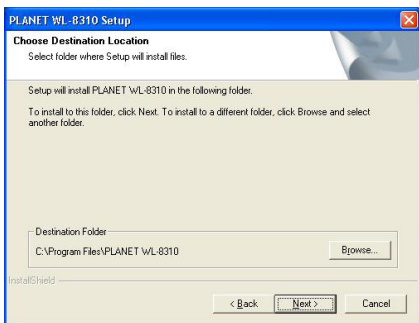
PLANET WL-8310 Setup

Choose Destination Location
Select folder where Setup will install files.

Setup will install PLANET WL-8310 in the following folder.

To install to this folder, click Next. To install to a different folder, click Browse and select another folder.

Destination Folder
C:\Program Files\PLANET WL-8310

Browse...

InstallShield

< Back
Next >
Cancel